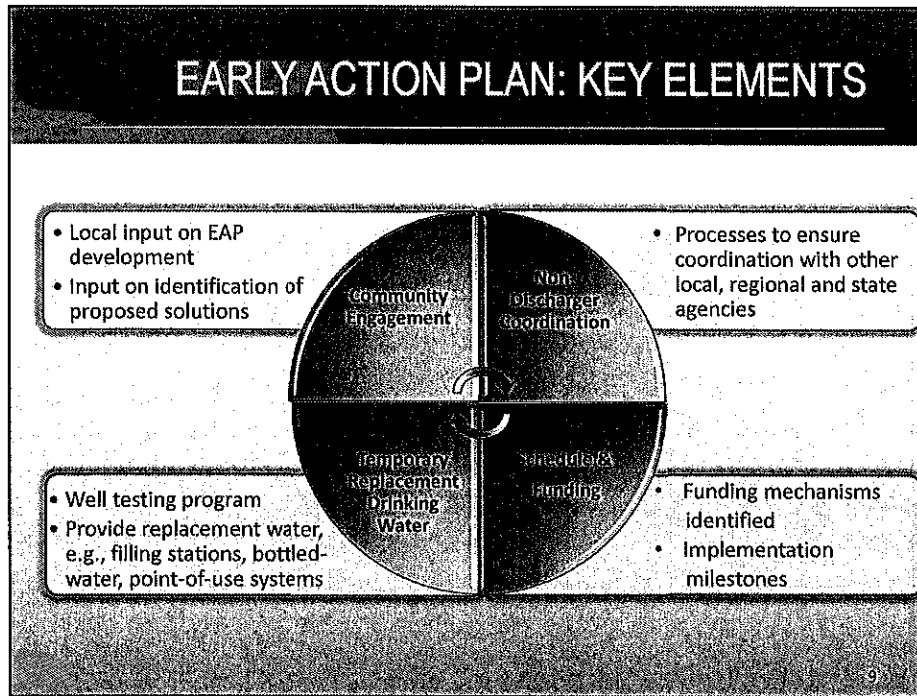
EARLY ACTION PLAN: KEY ELEMENTS

• Local input on EAP development
• Input on identification of proposed solutions

Community Engagement

Non-Discharger Coordination

• Processes to ensure coordination with other local, regional and state agencies

• Well testing program
• Provide replacement water, e.g., filling stations, bottled-water, point-of-use systems

Temporary Replacement Drinking Water

Schedule & Funding

• Funding mechanisms identified
• Implementation milestones

9